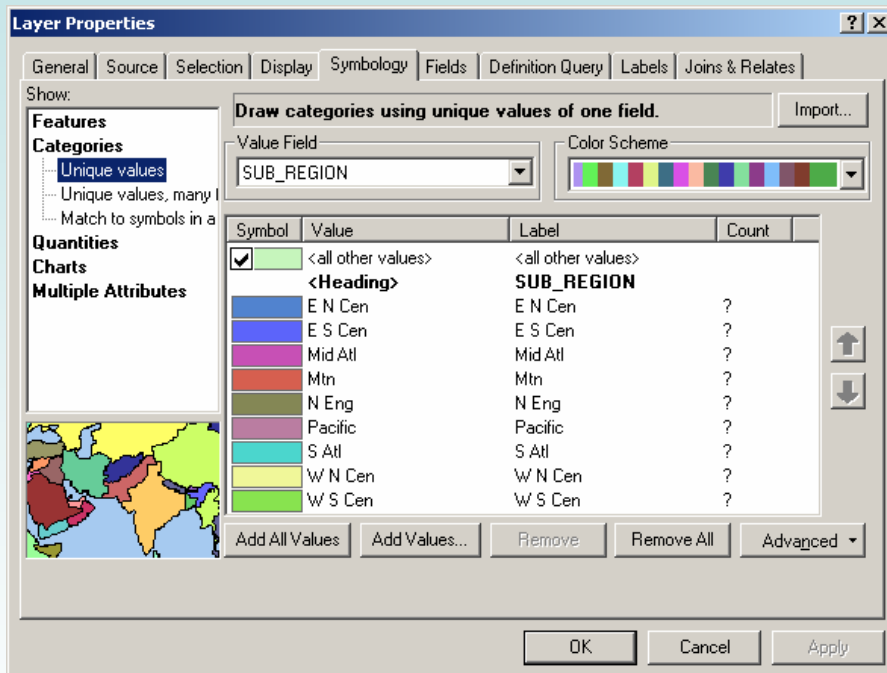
Layer Properties

?X

General | Source | Selection | Display | Symbology | Fields | Definition Query | Labels | Joins & Relates

Show:
Features
Categories
Unique values
Unique values, many f
Match to symbols in a
Quantities
Charts
Multiple Attributes

Draw categories using unique values of one field.

Import...

Value Field
SUB_REGION

Color Scheme

| Symbol | Value | Label | Count |
|---|---|---|---|
| ✔ | <all other values> | <all other values> | |
| | <Heading> | SUB_REGION | |
| | E N Cen | E N Cen | ? |
| | E S Cen | E S Cen | ? |
| | Mid Atl | Mid Atl | ? |
| | Mtn | Mtn | ? |
| | N Eng | N Eng | ? |
| | Pacific | Pacific | ? |
| | S Atl | S Atl | ? |
| | W N Cen | W N Cen | ? |
| | W S Cen | W S Cen | ? |

Add All Values | Add Values... | Remove | Remove All | Advanced

OK | Cancel | Apply